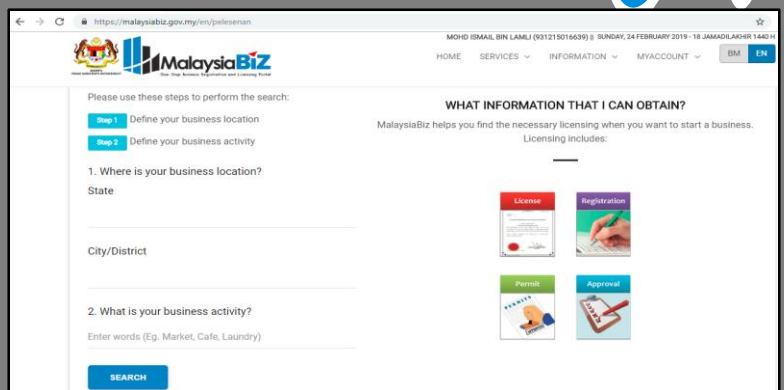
https://malaysiabiz.gov.my/en/pelesenan

MOHD ISMAIL BIN LAMLI (931215016639) | SUNDAY, 24 FEBRUARY 2019 - 18 JAMADILAKHIR 1440 H

MalaysiaBiZ
One Stop Business Registration and Licensing Portal

HOME SERVICES MYACCOUNT INFORMATION BM EN

Please use these steps to perform the search:

Step 1 Define your business location

Step 2 Define your business activity

1. Where is your business location?

State

City/District

2. What is your business activity?

Enter words (Eg. Market, Cafe, Laundry)

SEARCH

WHAT INFORMATION THAT I CAN OBTAIN?

MalaysiaBiz helps you find the necessary licensing when you want to start a business. Licensing includes:

License

Registration

Permit

Approval